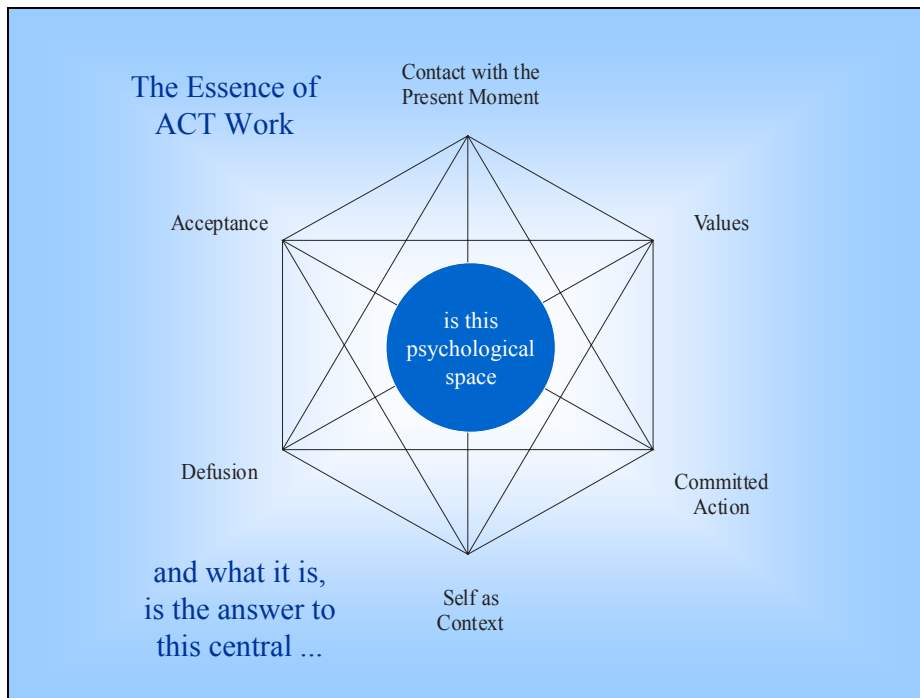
The Essence of ACT Work

Contact with the Present Moment

Acceptance

Values

is this psychological space

Defusion

Committed Action

Self as Context

and what it is, is the answer to this central ...